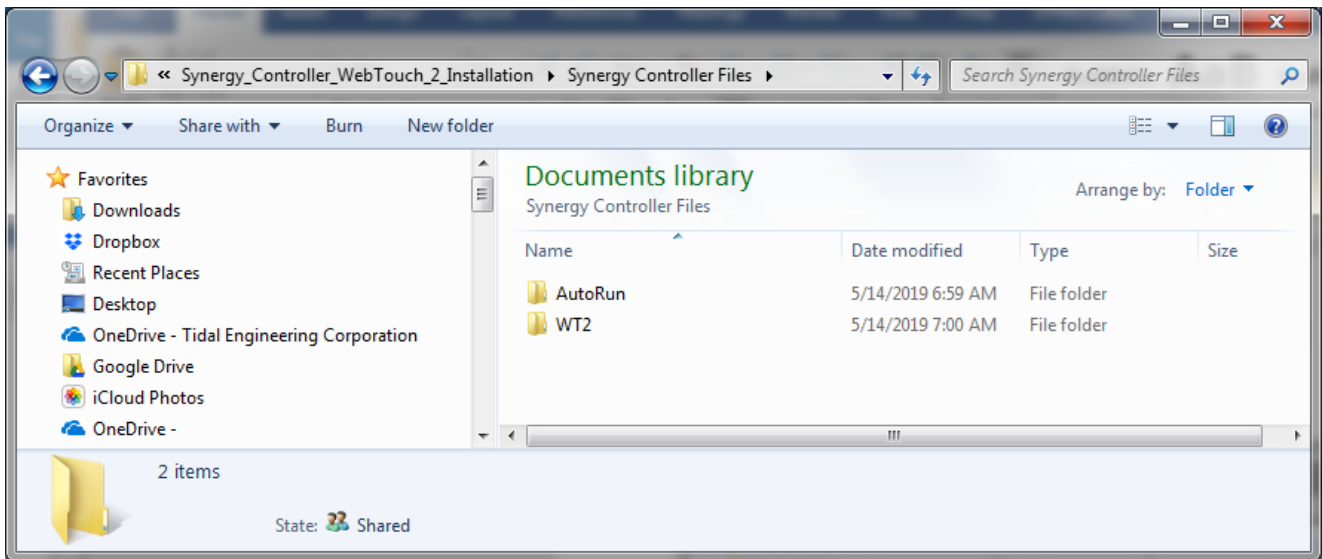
« Synergy_Controller_WebTouch_2_Installation ▸ Synergy Controller Files ▸

Search Synergy Controller Files

Organize ▾ Share with ▾ Burn New folder

Favorites
Downloads
Dropbox
Recent Places
Desktop
OneDrive - Tidal Engineering Corporation
Google Drive
iCloud Photos
OneDrive -

Documents library
Synergy Controller Files

Arrange by: Folder ▾

| Name | Date modified | Type | Size |
|---|---|---|---|
| AutoRun | 5/14/2019 6:59 AM | File folder | |
| WT2 | 5/14/2019 7:00 AM | File folder | |

2 items

State: Shared